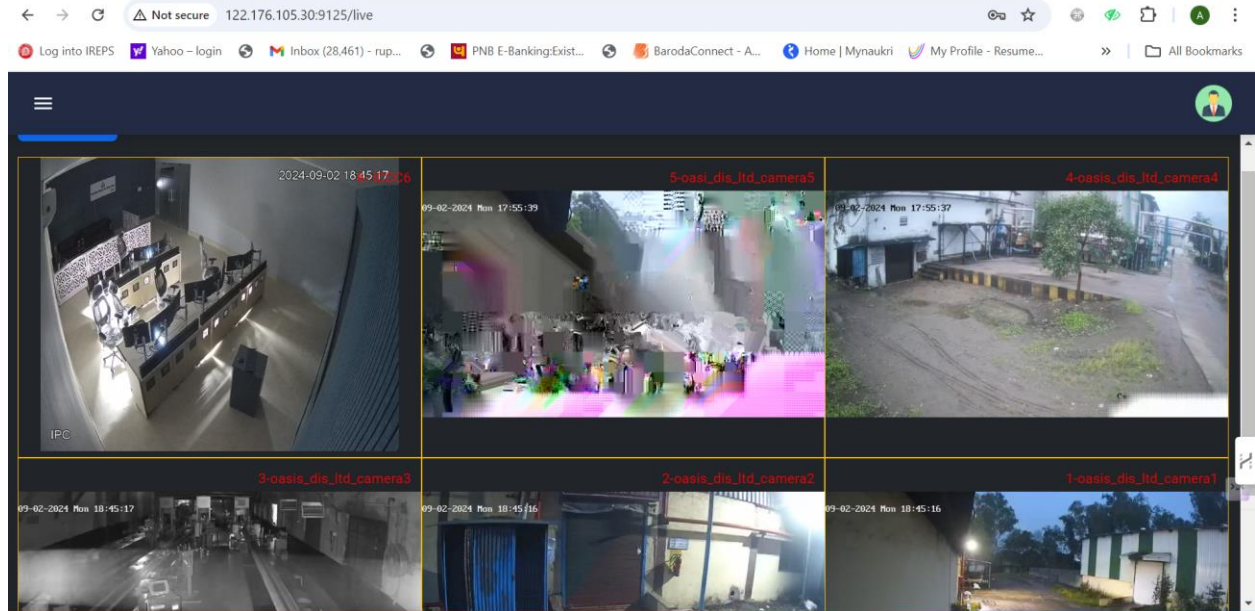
Not secure 122.176.105.30:9125/live

Log into IREPS Yahoo – login Inbox (28,461) - rup... PNB E-Banking:Exist... BarodaConnect - A... Home | Mynaukri My Profile - Resume... » All Bookmarks

2024-09-02 18:45:17 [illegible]C6

IPC

5-oasi_dis_ltd_camera5

09-02-2024 Mon 17:55:39

4-oasis_dis_ltd_camera4

09-02-2024 Mon 17:55:37

3-oasis_dis_ltd_camera3

09-02-2024 Mon 18:45:17

2-oasis_dis_ltd_camera2

09-02-2024 Mon 18:45:16

1-oasis_dis_ltd_camera1

09-02-2024 Mon 18:45:16